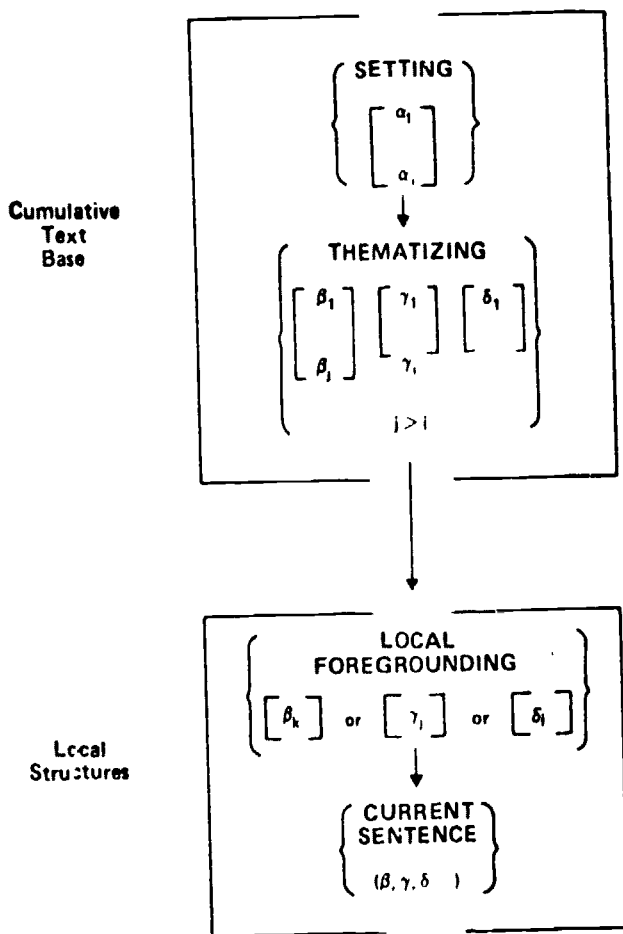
Cumulative Text Base

SETTING

$\alpha_1$

$\alpha_i$

THEMATIZING

$\beta_1$ $\gamma_1$ $\delta_1$

$\beta_j$ $\gamma_i$

$j > i$

Local Structures

LOCAL FOREGROUNDING

$\beta_k$ or $\gamma_l$ or $\delta_l$

CURRENT SENTENCE

$(\beta, \gamma, \delta$ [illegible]$)$